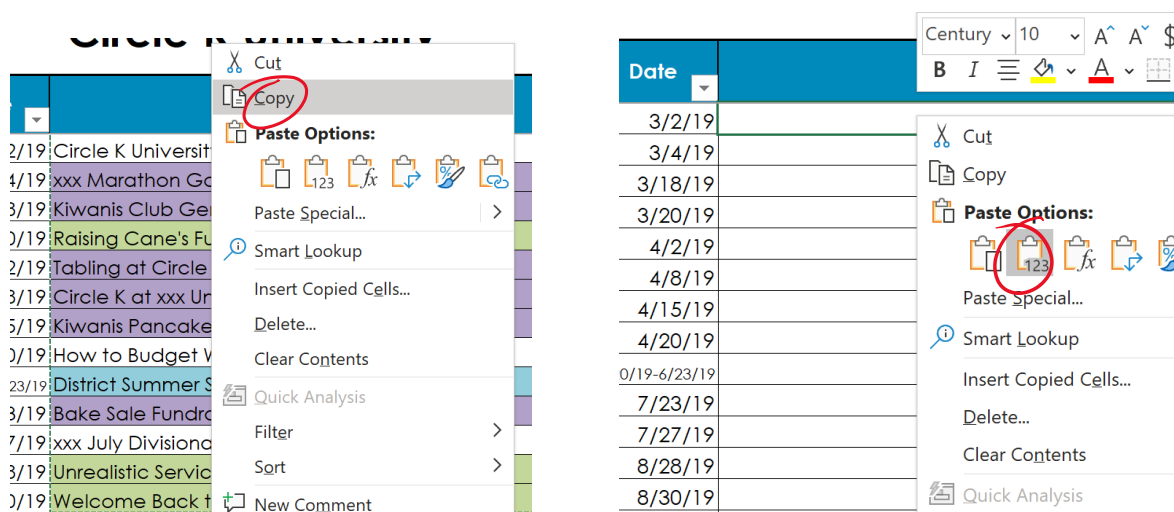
Circle K University

2/19 Circle K Universit
4/19 xxx Marathon Go
3/19 Kiwanis Club Ger
0/19 Raising Cane's Fu
2/19 Tabling at Circle
3/19 Circle K at xxx Ur
5/19 Kiwanis Pancake
0/19 How to Budget W
23/19 District Summer S
3/19 Bake Sale Fundra
7/19 xxx July Divisiona
3/19 Unrealistic Servic
0/19 Welcome Back t

Cut
Copy
Paste Options:
Paste Special...
Smart Lookup
Insert Copied Cells...
Delete...
Clear Contents
Quick Analysis
Filter
Sort
New Comment

Date
3/2/19
3/4/19
3/18/19
3/20/19
4/2/19
4/8/19
4/15/19
4/20/19
0/19-6/23/19
7/23/19
7/27/19
8/28/19
8/30/19

Century 10 A A $
B I A

Cut
Copy
Paste Options:
Paste Special...
Smart Lookup
Insert Copied Cells...
Delete...
Clear Contents
Quick Analysis